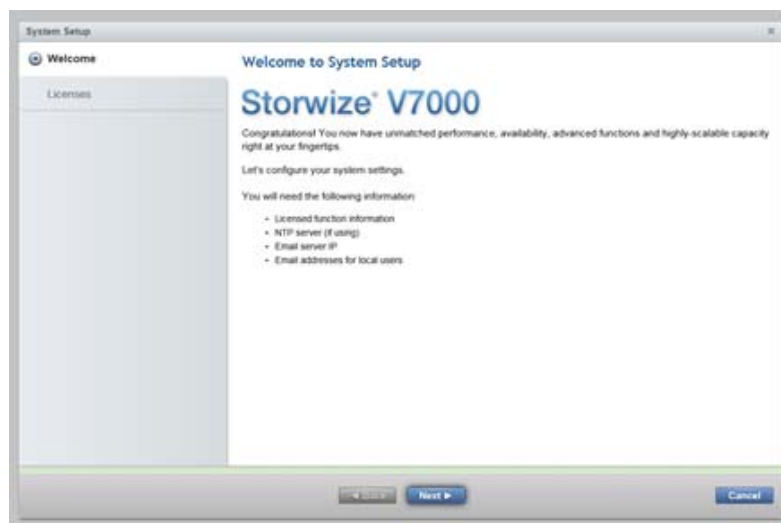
System Setup

Welcome

Licenses

Welcome to System Setup

Storwize® V7000

Congratulations! You now have unmatched performance, availability, advanced functions and highly-scalable capacity right at your fingertips.

Let's configure your system settings.

You will need the following information:

- Licensed function information
- NTP server (if using)
- Email server IP
- Email addresses for local users

◄ Back

Next ►

Cancel